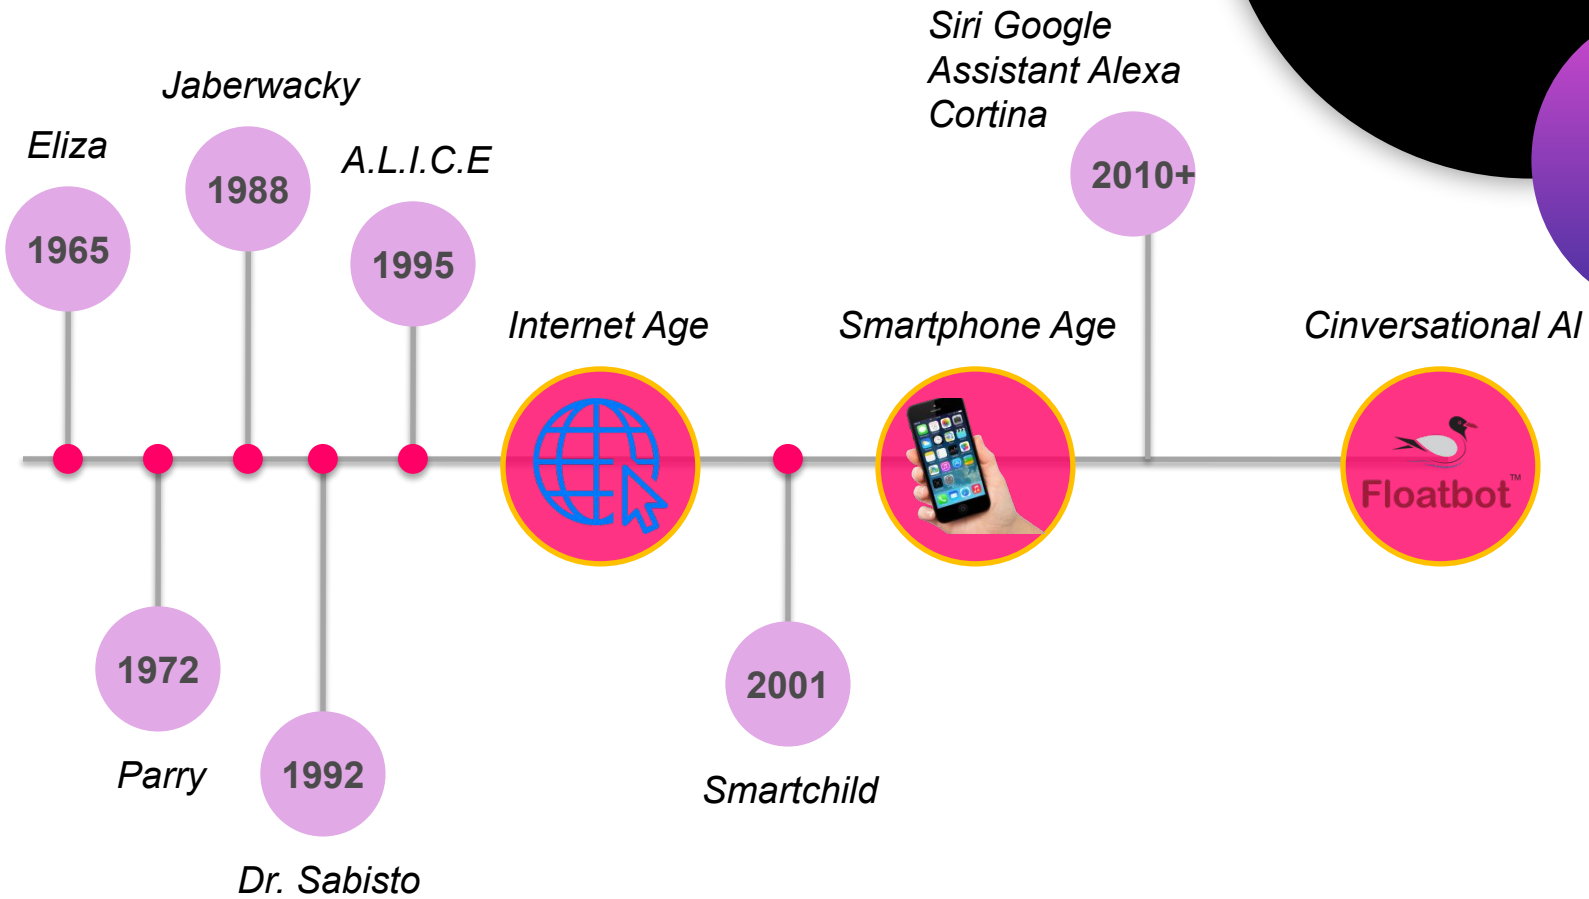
Siri Google Assistant Alexa Cortina

Jaberwacky

Eliza

1988

A.L.I.C.E

1965

1995

2010+

Internet Age

Smartphone Age

Cinversational AI

Floatbot™

1972

2001

Parry

1992

Smartchild

Dr. Sabisto